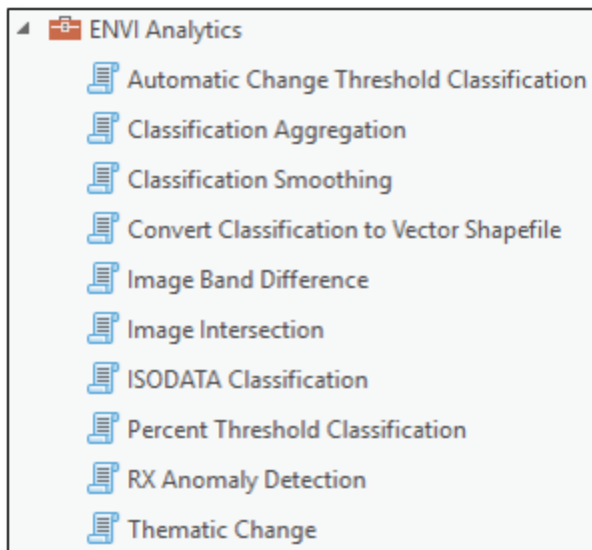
ENVI Analytics

Automatic Change Threshold Classification

Classification Aggregation

Classification Smoothing

Convert Classification to Vector Shapefile

Image Band Difference

Image Intersection

ISODATA Classification

Percent Threshold Classification

RX Anomaly Detection

Thematic Change